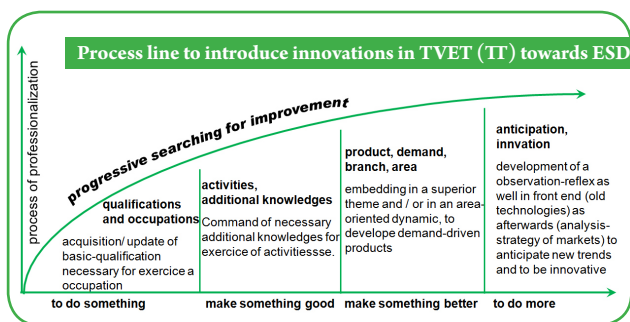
Process line to introduce innovations in TVET (TT) towards ESD

process of professionalization

progressive searching for improvement

qualifications and occupations

acquisition/ update of basic-qualification necessary for exercice a occupation

activities, additional knowledges

Command of necessary additional knowledges for exercice of activitiessse.

product, demand, branch, area

embedding in a superior theme and / or in an area-oriented dynamic, to develope demand-driven products

anticipation, innvation

development of a observation-reflex as well in front end (old technologies) as afterwards (analysis-strategy of markets) to anticipate new trends and to be innovative

to do something

make something good

make something better

to do more